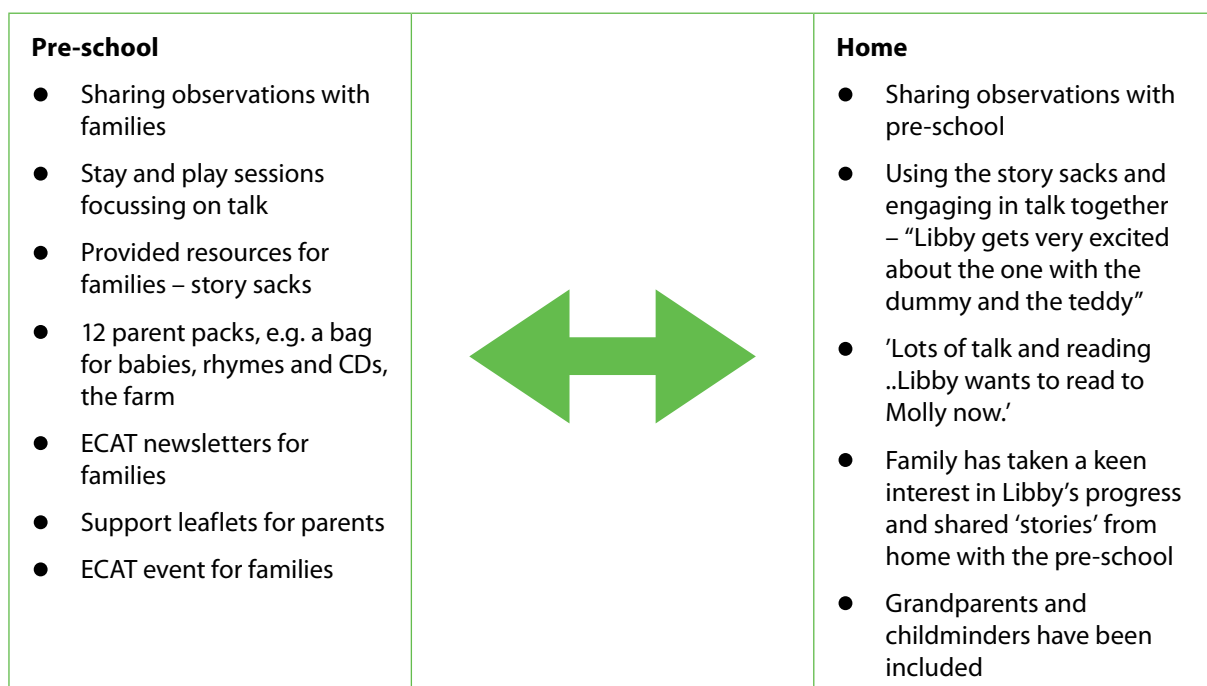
| Pre-school | | Home |
|---|---|---|
| • Sharing observations with families<br>• Stay and play sessions focussing on talk<br>• Provided resources for families – story sacks<br>• 12 parent packs, e.g. a bag for babies, rhymes and CDs, the farm<br>• ECAT newsletters for families<br>• Support leaflets for parents<br>• ECAT event for families | | • Sharing observations with pre-school<br>• Using the story sacks and engaging in talk together – "Libby gets very excited about the one with the dummy and the teddy"<br>• 'Lots of talk and reading ..Libby wants to read to Molly now.'<br>• Family has taken a keen interest in Libby's progress and shared 'stories' from home with the pre-school<br>• Grandparents and childminders have been included |